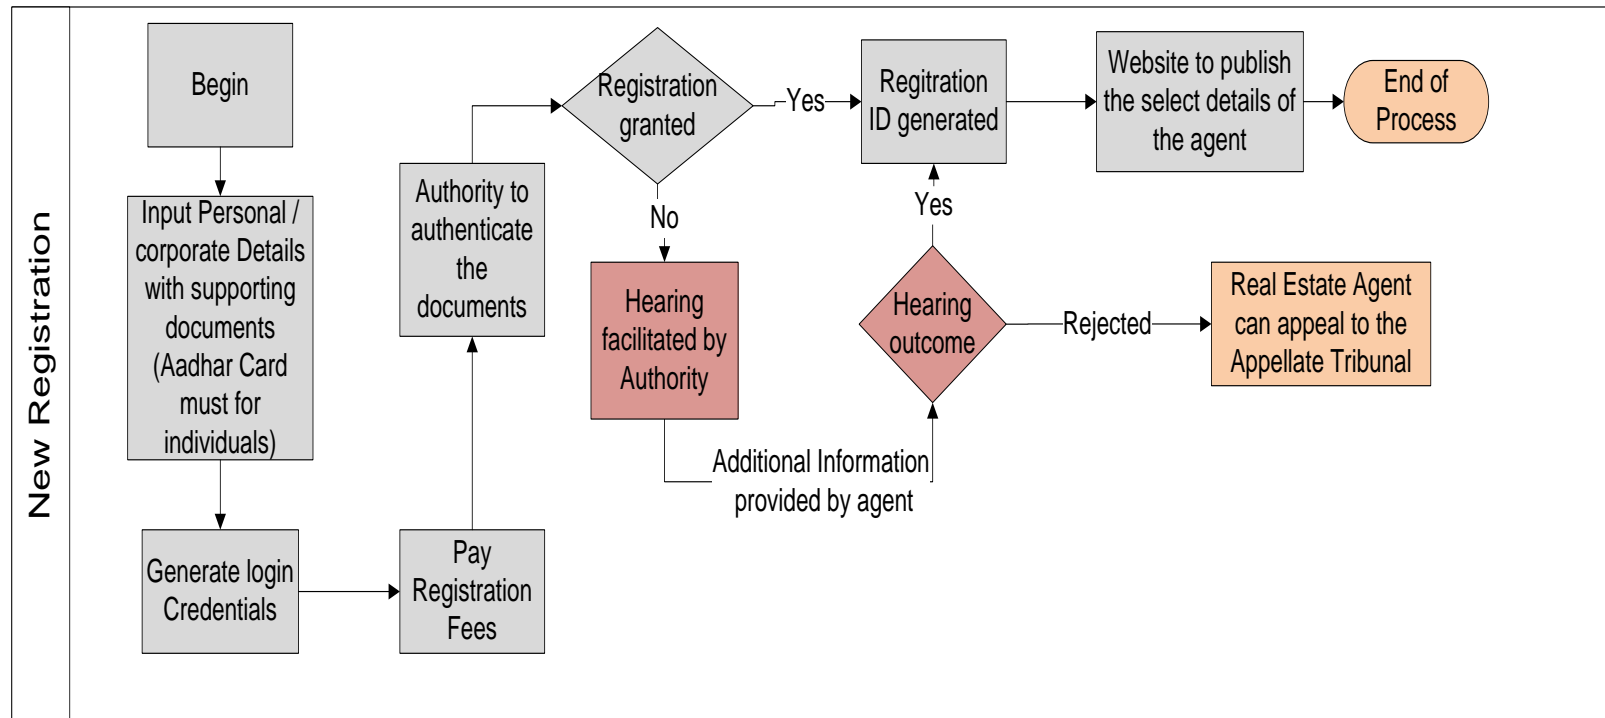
New Registration

Begin

Input Personal / corporate Details with supporting documents (Aadhar Card must for individuals)

Generate login Credentials

Pay Registration Fees

Authority to authenticate the documents

Registration granted

Yes

No

Regitration ID generated

Website to publish the select details of the agent

End of Process

Hearing facilitated by Authority

Additional Information provided by agent

Hearing outcome

Yes

Rejected

Real Estate Agent can appeal to the Appellate Tribunal